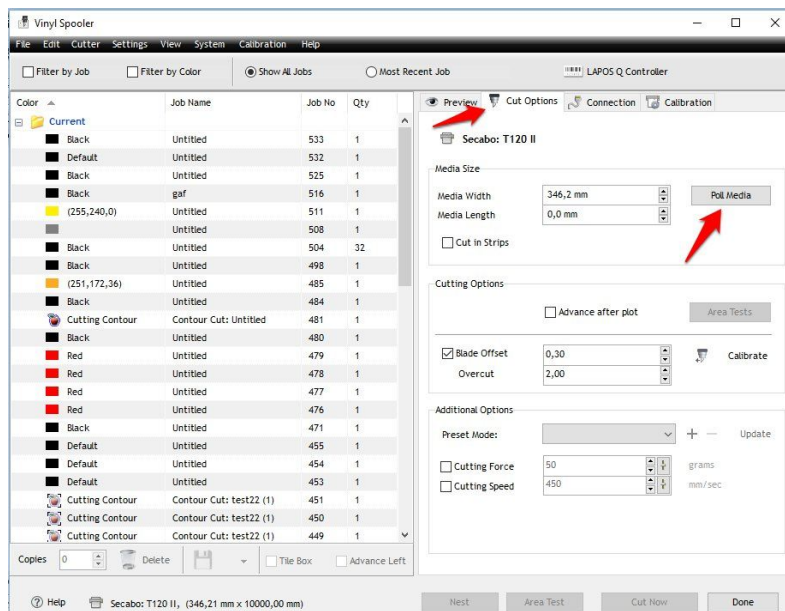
Vinyl Spooler

File Edit Cutter Settings View System Calibration Help

Filter by Job Filter by Color Show All Jobs Most Recent Job LAPOS Q Controller

| Color | Job Name | Job No | Qty |
|---|---|---|---|
| Current | | | |
| Black | Untitled | 533 | 1 |
| Default | Untitled | 532 | 1 |
| Black | Untitled | 525 | 1 |
| Black | gaf | 516 | 1 |
| (255,240,0) | Untitled | 511 | 1 |
| | Untitled | 508 | 1 |
| Black | Untitled | 504 | 32 |
| Black | Untitled | 498 | 1 |
| (251,172,36) | Untitled | 485 | 1 |
| Black | Untitled | 484 | 1 |
| Cutting Contour | Contour Cut: Untitled | 481 | 1 |
| Black | Untitled | 480 | 1 |
| Red | Untitled | 479 | 1 |
| Red | Untitled | 478 | 1 |
| Red | Untitled | 477 | 1 |
| Red | Untitled | 476 | 1 |
| Black | Untitled | 471 | 1 |
| Default | Untitled | 455 | 1 |
| Default | Untitled | 454 | 1 |
| Default | Untitled | 453 | 1 |
| Cutting Contour | Contour Cut: test22 (1) | 451 | 1 |
| Cutting Contour | Contour Cut: test22 (1) | 450 | 1 |
| Cutting Contour | Contour Cut: test22 (1) | 449 | 1 |

Copies 0 Delete Tile Box Advance Left

Preview Cut Options Connection Calibration

Secabo: T120 II

Media Size
Media Width 346,2 mm
Media Length 0,0 mm
Poll Media
Cut in Strips

Cutting Options
Advance after plot
Area Tests
Blade Offset 0,30
Overcut 2,00
Calibrate

Additional Options
Preset Mode: + — Update
Cutting Force 50 grams
Cutting Speed 450 mm/sec

Help Secabo: T120 II, (346,21 mm x 10000,00 mm) Nest Area Test Cut Now Done